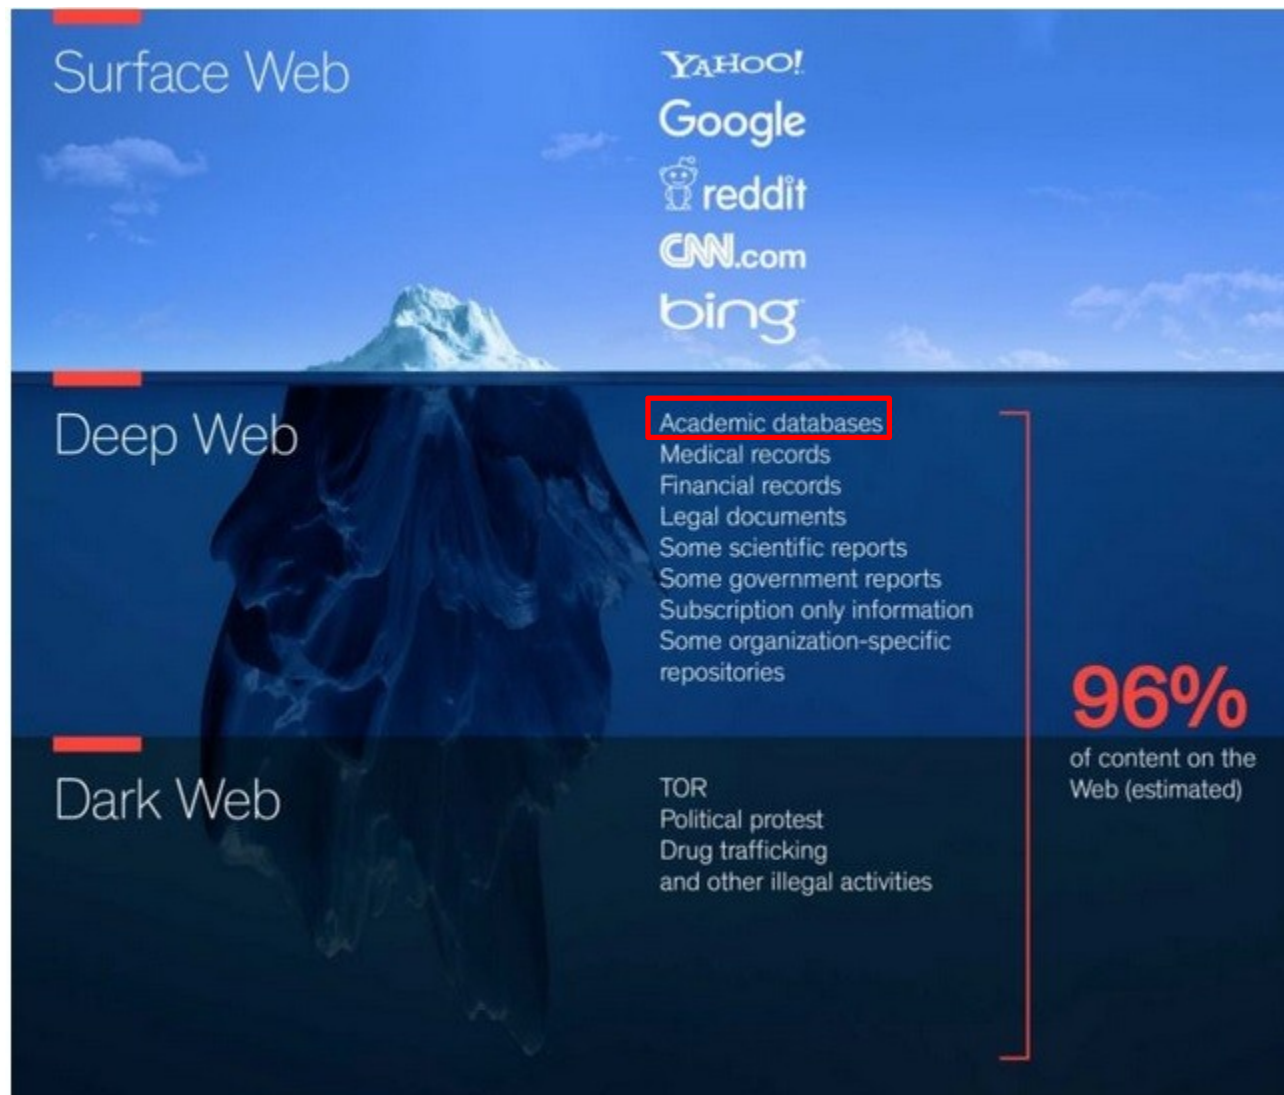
Surface Web

YAHOO!
Google
reddit
CNN.com
bing

Deep Web

Academic databases
Medical records
Financial records
Legal documents
Some scientific reports
Some government reports
Subscription only information
Some organization-specific repositories

96%
of content on the Web (estimated)

Dark Web

TOR
Political protest
Drug trafficking
and other illegal activities